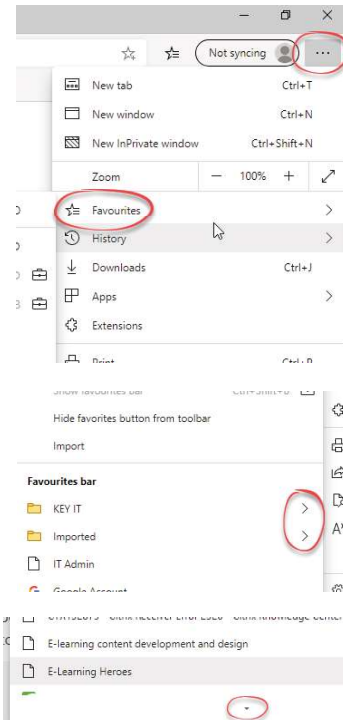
Not syncing
...
New tab Ctrl+T
New window Ctrl+N
New InPrivate window Ctrl+Shift+N
Zoom — 100% +
Favourites >
History >
Downloads Ctrl+J
Apps >
Extensions
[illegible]

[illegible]
Hide favorites button from toolbar
Import
Favourites bar
KEY IT >
Imported >
IT Admin
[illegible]

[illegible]
E-learning content development and design
E-Learning Heroes